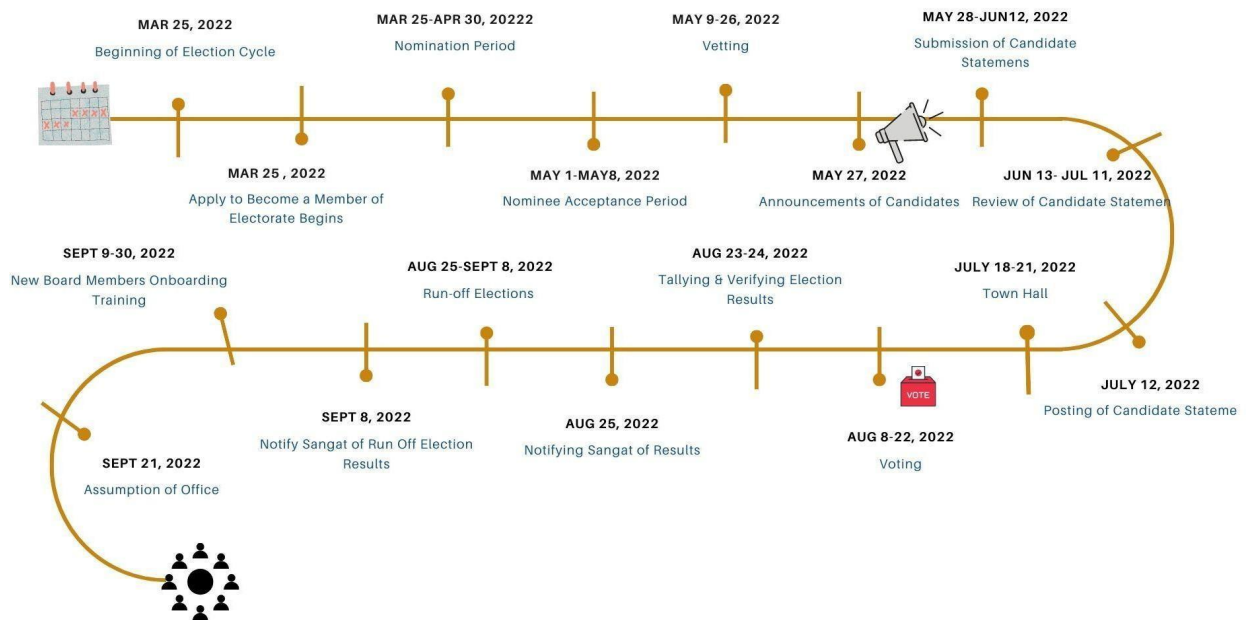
MAR 25, 2022
Beginning of Election Cycle

MAR 25-APR 30, 20222
Nomination Period

MAY 9-26, 2022
Vetting

MAY 28-JUN12, 2022
Submission of Candidate Statemens

MAR 25 , 2022
Apply to Become a Member of Electorate Begins

MAY 1-MAY8, 2022
Nominee Acceptance Period

MAY 27, 2022
Announcements of Candidates

JUN 13- JUL 11, 2022
Review of Candidate Statemen

SEPT 9-30, 2022
New Board Members Onboarding Training

AUG 25-SEPT 8, 2022
Run-off Elections

AUG 23-24, 2022
Tallying & Verifying Election Results

JULY 18-21, 2022
Town Hall

VOTE

JULY 12, 2022
Posting of Candidate Stateme

SEPT 8, 2022
Notify Sangat of Run Off Election Results

AUG 25, 2022
Notifying Sangat of Results

AUG 8-22, 2022
Voting

SEPT 21, 2022
Assumption of Office